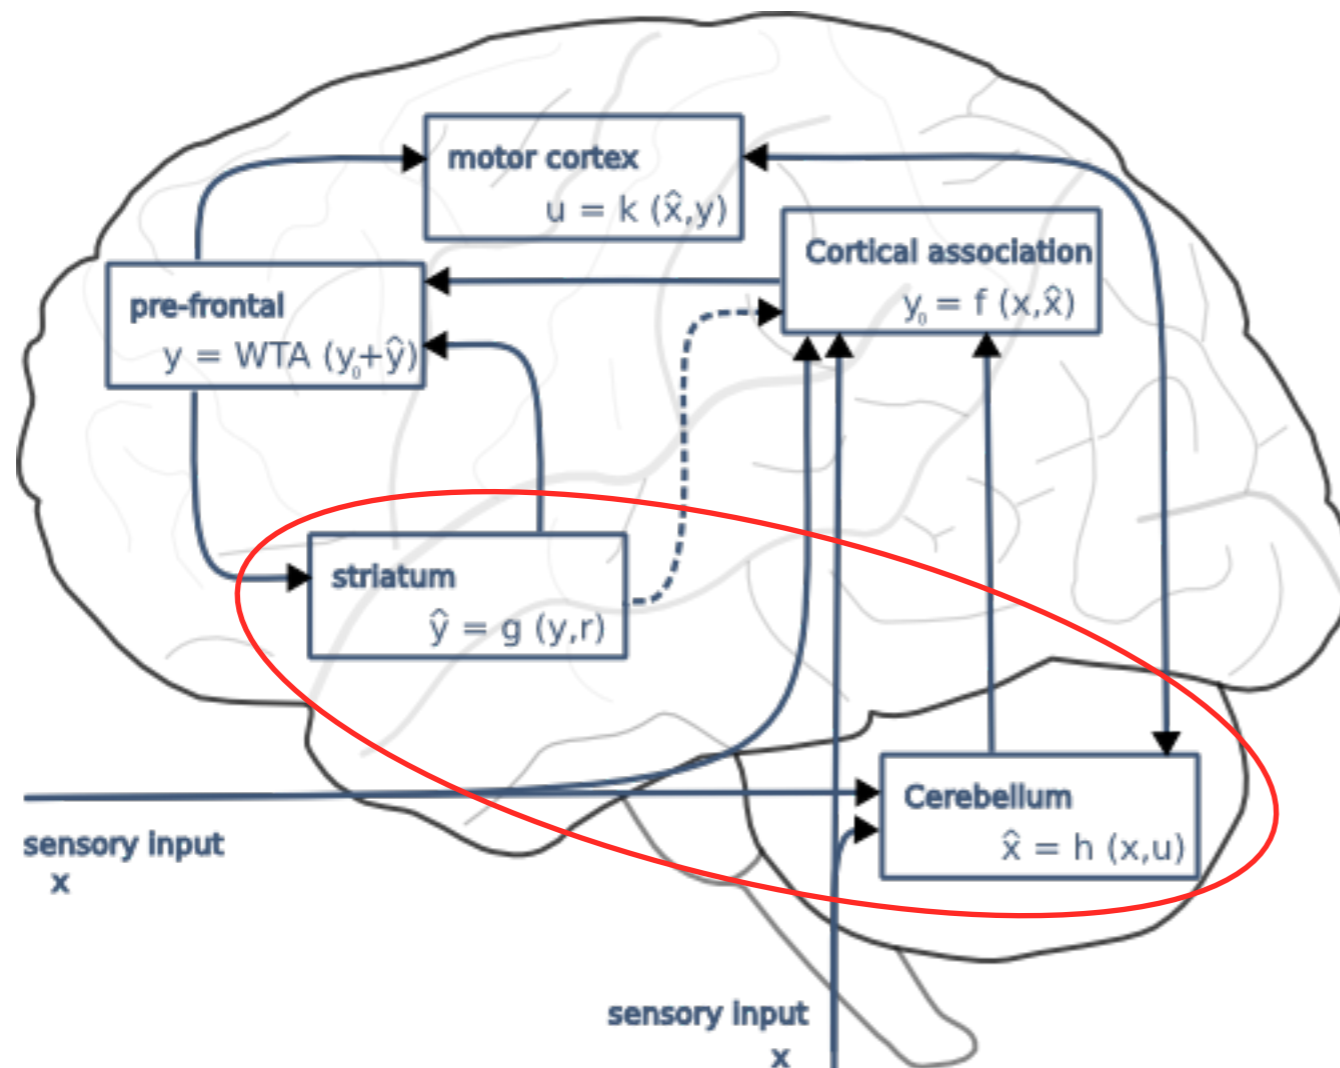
motor cortex
$u = k(\hat{x}, y)$

Cortical association
$y_0 = f(x, \hat{x})$

pre-frontal
$y = WTA(y_0 + \hat{y})$

striatum
$\hat{y} = g(y, r)$

Cerebellum
$\hat{x} = h(x, u)$

sensory input
x

sensory input
x